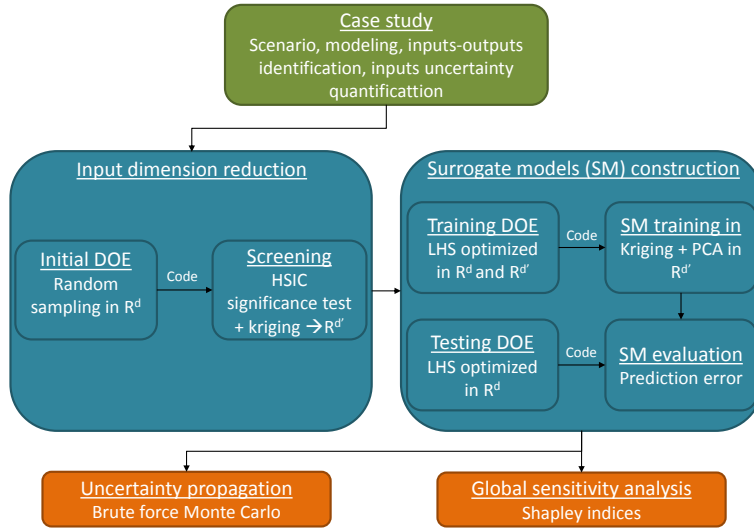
Case study
Scenario, modeling, inputs-outputs identification, inputs uncertainty quantificattion

Input dimension reduction

Initial DOE
Random sampling in $R^d$

Code

Screening
HSIC significance test + kriging $\rightarrow R^{d'}$

Surrogate models (SM) construction

Training DOE
LHS optimized in $R^d$ and $R^{d'}$

Code

SM training in
Kriging + PCA in $R^{d'}$

Testing DOE
LHS optimized in $R^d$

Code

SM evaluation
Prediction error

Uncertainty propagation
Brute force Monte Carlo

Global sensitivity analysis
Shapley indices